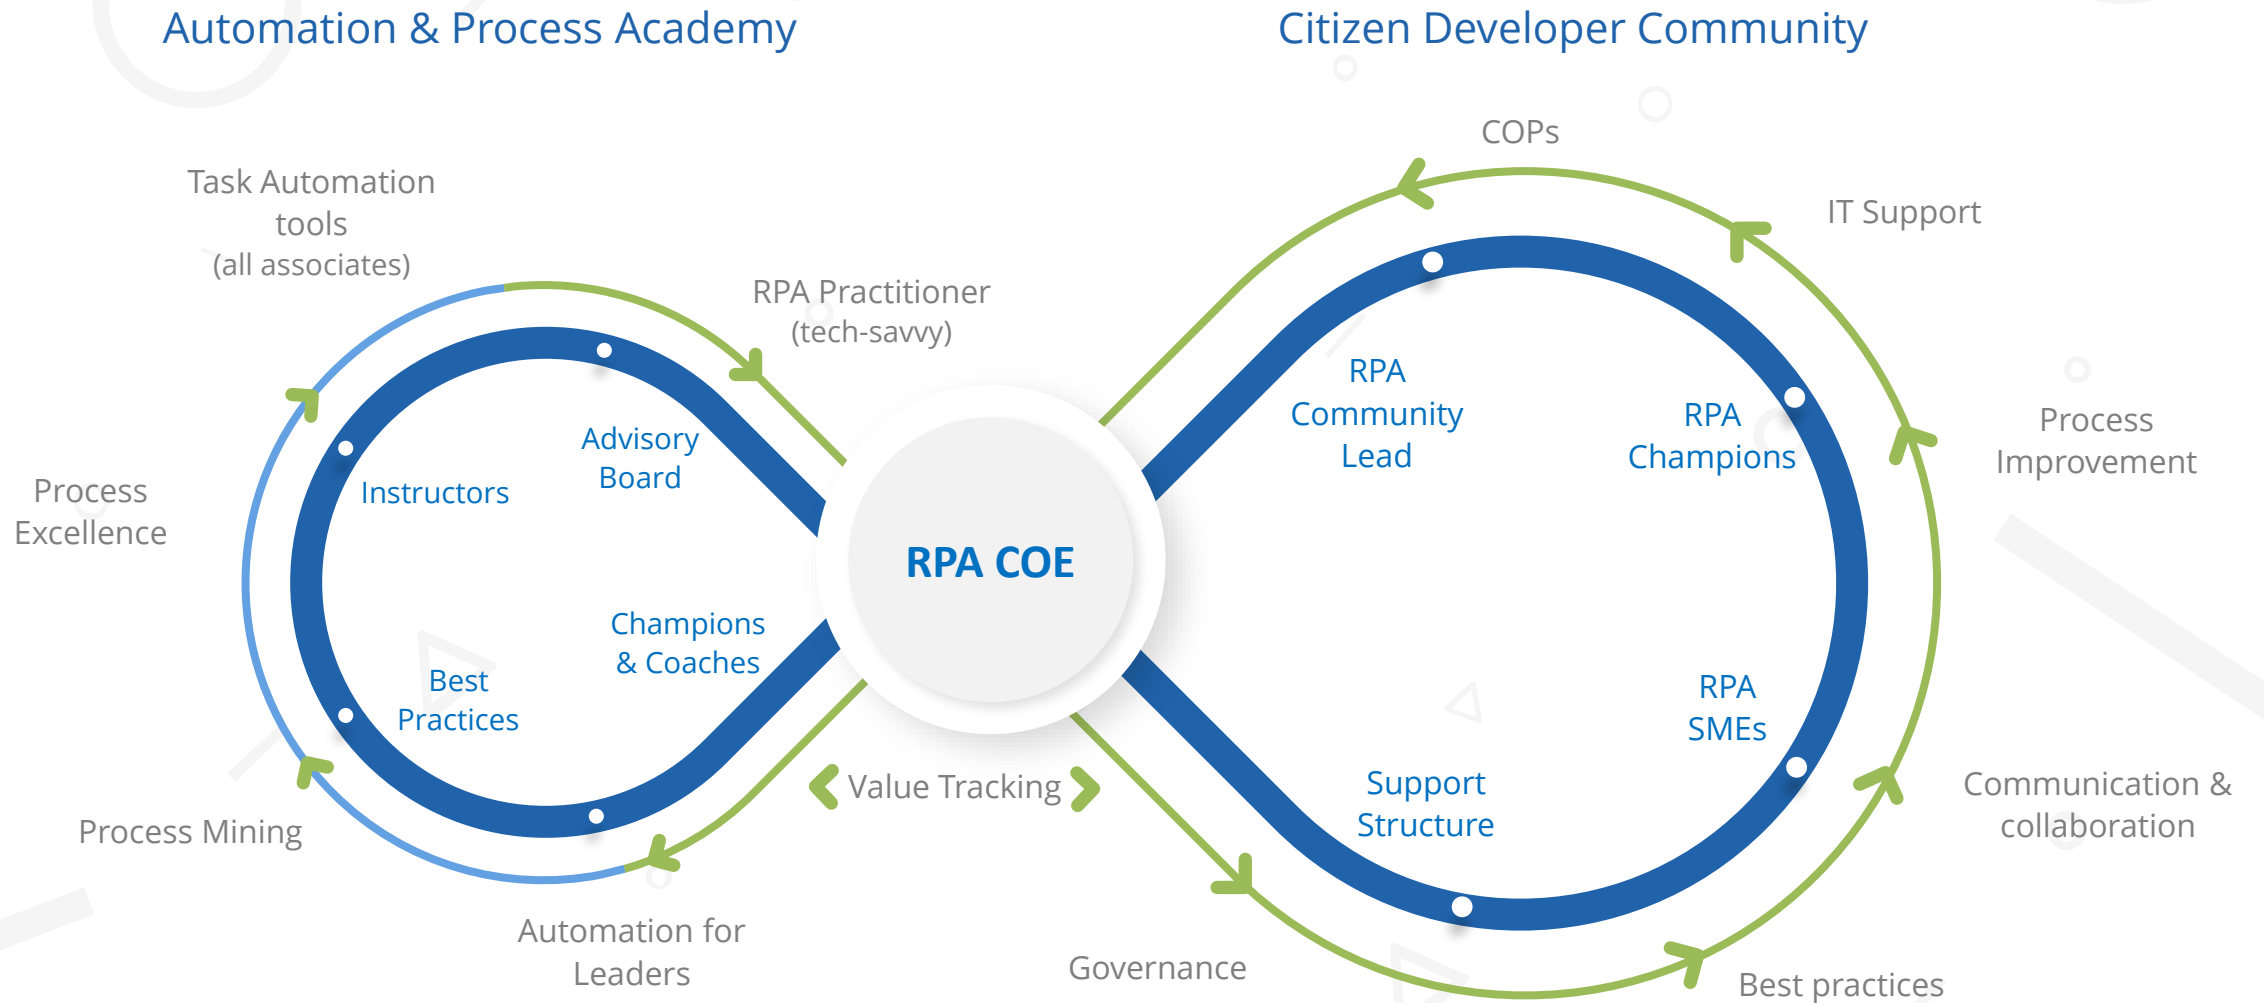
Automation & Process Academy

Citizen Developer Community

COPs

IT Support

Task Automation tools (all associates)

RPA Practitioner (tech-savvy)

RPA Community Lead

RPA Champions

Process Improvement

Advisory Board

Instructors

Process Excellence

RPA COE

Champions & Coaches

Best Practices

RPA SMEs

Value Tracking

Communication & collaboration

Support Structure

Process Mining

Automation for Leaders

Governance

Best practices